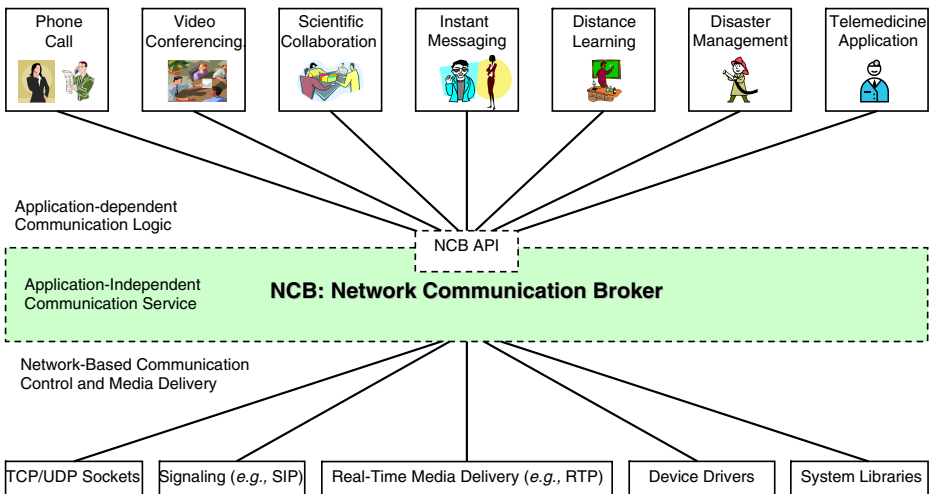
Phone Call

Video Conferencing

Scientific Collaboration

Instant Messaging

Distance Learning

Disaster Management

Telemedicine Application

Application-dependent Communication Logic

NCB API

Application-Independent Communication Service

NCB: Network Communication Broker

Network-Based Communication Control and Media Delivery

TCP/UDP Sockets

Signaling (e.g., SIP)

Real-Time Media Delivery (e.g., RTP)

Device Drivers

System Libraries